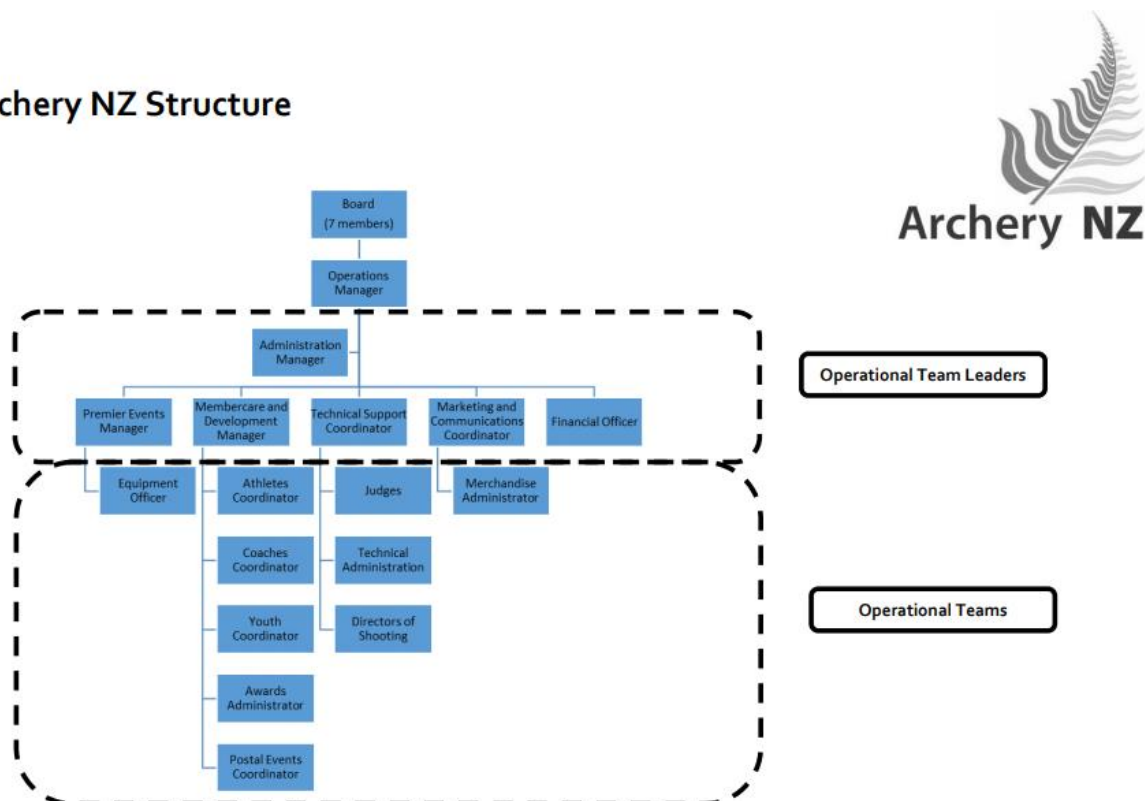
chery NZ Structure

Archery NZ

Board
(7 members)

Operations Manager

Administration Manager

Operational Team Leaders

Premier Events Manager

Membercare and Development Manager

Technical Support Coordinator

Marketing and Communications Coordinator

Financial Officer

Equipment Officer

Athletes Coordinator

Judges

Merchandise Administrator

Coaches Coordinator

Technical Administration

Operational Teams

Youth Coordinator

Directors of Shooting

Awards Administrator

Postal Events Coordinator